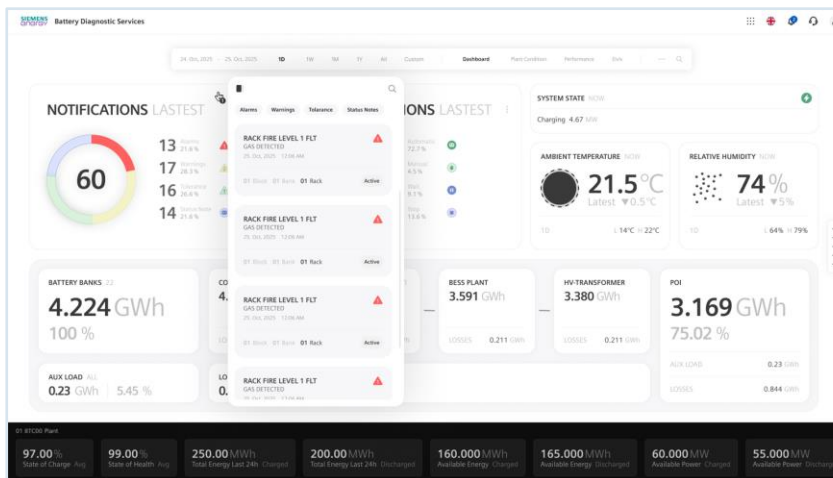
SIEMENS energy Battery Diagnostic Services

24. Oct, 2025 - 25. Oct, 2025 1D 1W 1M 1Y All Custom Dashboard Plant Condition Performance Bids

NOTIFICATIONS LASTEST

60

13 Alarms 21.6 %
17 Warnings 28.3 %
16 Tolerance 26.6 %
14 Status Notes 21.6 %

Alarms Warnings Tolerance Status Notes

RACK FIRE LEVEL 1 FLT
GAS DETECTED
25. Oct, 2025 12:00 AM
01 Block 01 Bank 01 Rack Active

RACK FIRE LEVEL 1 FLT
GAS DETECTED
25. Oct, 2025 12:00 AM
01 Block 01 Bank 01 Rack Active

RACK FIRE LEVEL 1 FLT
GAS DETECTED
25. Oct, 2025 12:00 AM
01 Block 01 Bank 01 Rack Active

RACK FIRE LEVEL 1 FLT
GAS DETECTED
25. Oct, 2025 12:00 AM

IONS LASTEST

Automatic 72.7 %
Manual 4.5 %
Start 9.1 %
Stop 13.6 %

SYSTEM STATE NOW
Charging 4.67 MW

AMBIENT TEMPERATURE NOW
21.5°C
Latest ▼0.5°C
1D L 14°C H 22°C

RELATIVE HUMIDITY NOW
74%
Latest ▼5%
1D L 64% H 79%

BATTERY BANKS 22
4.224 GWh
100 %

BESS PLANT
3.591 GWh
LOSSES 0.211 GWh

HV-TRANSFORMER
3.380 GWh
LOSSES 0.211 GWh

POI
3.169 GWh
75.02 %
AUX LOAD 0.23 GWh
LOSSES 0.844 GWh

AUX LOAD ALL
0.23 GWh 5.45 %

01 BTC00 Plant
97.00 % State of Charge Avg
99.00 % State of Health Avg
250.00 MWh Total Energy Last 24h Charged
200.00 MWh Total Energy Last 24h Discharged
160.000 MWh Available Energy Charged
165.000 MWh Available Energy Discharged
60.000 MW Available Power Charged
55.000 MW Available Power Discharged